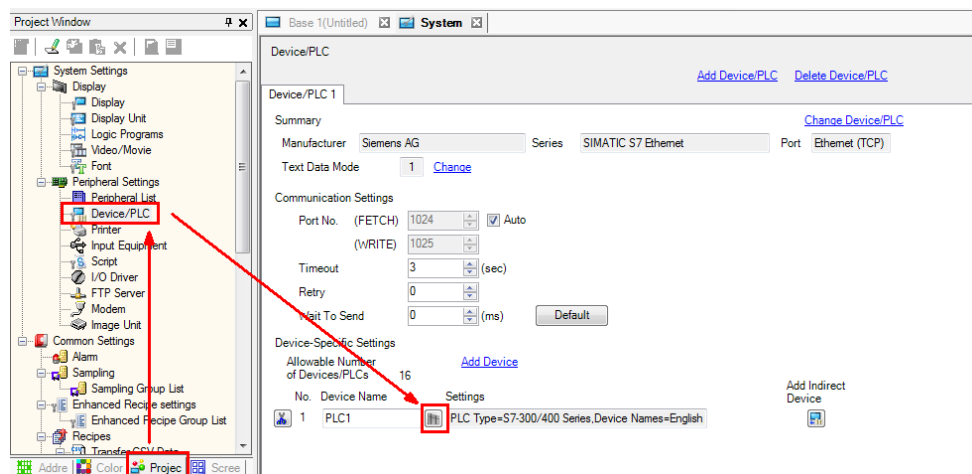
Project Window

System Settings
Display
Display
Display Unit
Logic Programs
Video/Movie
Font
Peripheral Settings
Peripheral List
Device/PLC
Printer
Input Equipment
Script
I/O Driver
FTP Server
Modem
Image Unit
Common Settings
Alarm
Sampling
Sampling Group List
Enhanced Recipe settings
Enhanced Recipe Group List
Recipes
Transfer CSV Data

Addre | Color | Projec | Scree

Base 1(Untitled) | System

Device/PLC

Add Device/PLC | Delete Device/PLC

Device/PLC 1

Summary
Change Device/PLC

Manufacturer | Siemens AG | Series | SIMATIC S7 Ethernet | Port | Ethernet (TCP)

Text Data Mode | 1 | Change

Communication Settings

Port No. (FETCH) 1024 Auto

(WRITE) 1025

Timeout 3 (sec)

Retry 0

Wait To Send 0 (ms) Default

Device-Specific Settings

Allowable Number of Devices/PLCs 16 Add Device

| No. | Device Name | Settings | Add Indirect Device |
|---|---|---|---|
| 1 | PLC1 | PLC Type=S7-300/400 Series,Device Names=English | |